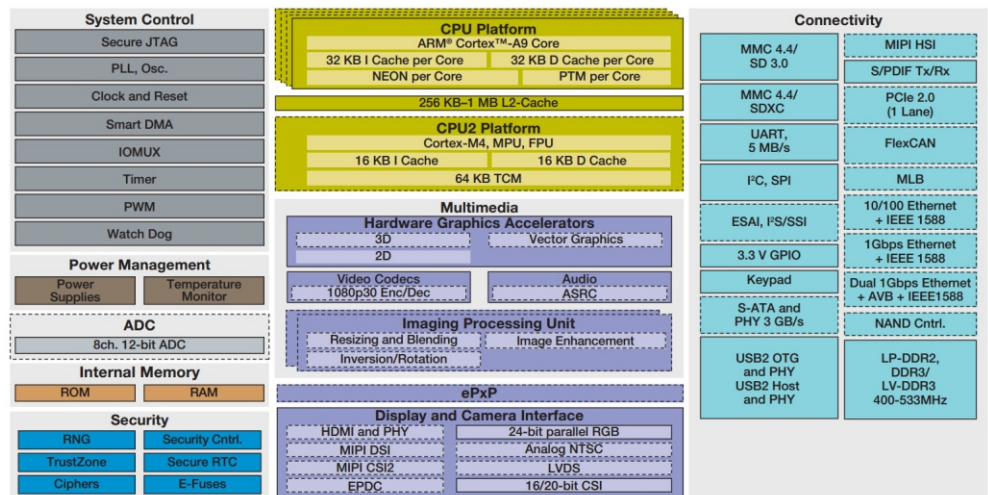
System Control
Secure JTAG
PLL, Osc.
Clock and Reset
Smart DMA
IOMUX
Timer
PWM
Watch Dog

Power Management
Power Supplies
Temperature Monitor

ADC
8ch. 12-bit ADC

Internal Memory
ROM
RAM

Security
RNG
Security Cntrl.
TrustZone
Secure RTC
Ciphers
E-Fuses

CPU Platform
ARM® Cortex™-A9 Core
32 KB I Cache per Core
32 KB D Cache per Core
NEON per Core
PTM per Core
256 KB–1 MB L2-Cache

CPU2 Platform
Cortex-M4, MPU, FPU
16 KB I Cache
16 KB D Cache
64 KB TCM

Multimedia
Hardware Graphics Accelerators
3D
Vector Graphics
2D
Video Codecs
1080p30 Enc/Dec
Audio
ASRC
Imaging Processing Unit
Resizing and Blending
Image Enhancement
Inversion/Rotation

ePxP

Display and Camera Interface
HDMI and PHY
24-bit parallel RGB
MIPI DSI
Analog NTSC
MIPI CSI2
LVDS
EPDC
16/20-bit CSI

Connectivity
MMC 4.4/ SD 3.0
MIPI HSI
S/PDIF Tx/Rx
MMC 4.4/ SDXC
PCIe 2.0 (1 Lane)
UART, 5 MB/s
FlexCAN
I²C, SPI
MLB
ESAI, I²S/SSI
10/100 Ethernet + IEEE 1588
3.3 V GPIO
1Gbps Ethernet + IEEE 1588
Keypad
Dual 1Gbps Ethernet + AVB + IEEE1588
S-ATA and PHY 3 GB/s
NAND Cntrl.
USB2 OTG and PHY USB2 Host and PHY
LP-DDR2, DDR3/ LV-DDR3 400-533MHz